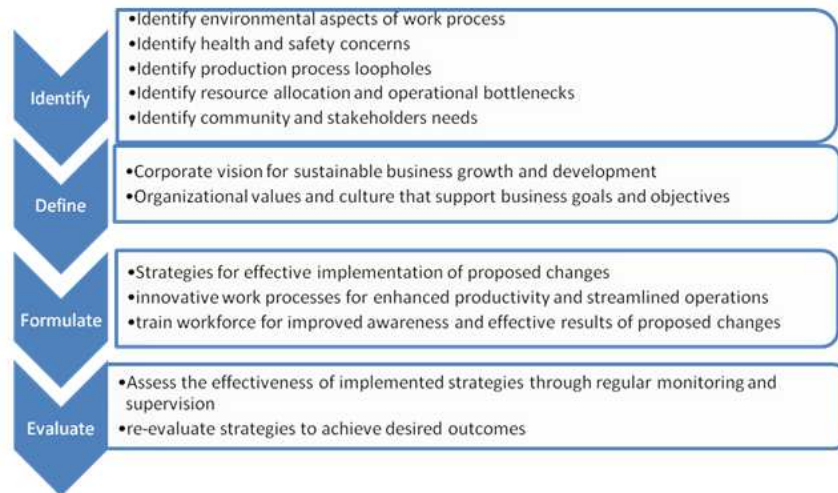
Identify

•Identify environmental aspects of work process
•Identify health and safety concerns
•Identify production process loopholes
•Identify resource allocation and operational bottlenecks
•Identify community and stakeholders needs

Define

•Corporate vision for sustainable business growth and development
•Organizational values and culture that support business goals and objectives

Formulate

•Strategies for effective implementation of proposed changes
•innovative work processes for enhanced productivity and streamlined operations
•train workforce for improved awareness and effective results of proposed changes

Evaluate

•Assess the effectiveness of implemented strategies through regular monitoring and supervision
•re-evaluate strategies to achieve desired outcomes